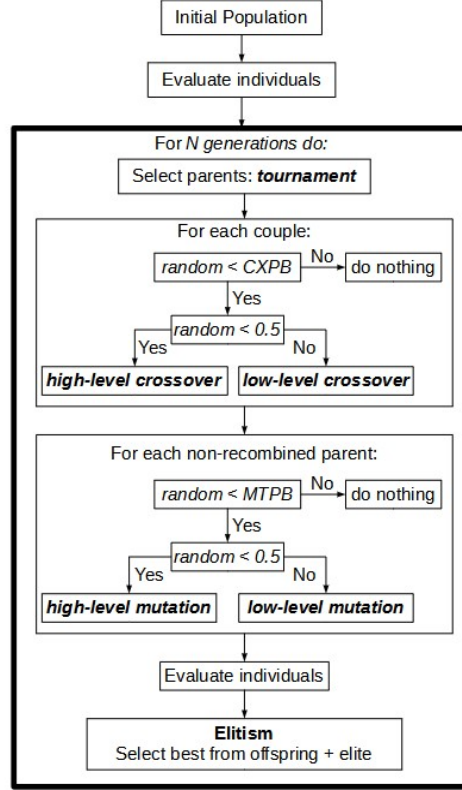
Initial Population

Evaluate individuals

For N generations do:

Select parents: tournament

For each couple:

random < CXPB

No

do nothing

Yes

random < 0.5

Yes

No

high-level crossover

low-level crossover

For each non-recombined parent:

random < MTPB

No

do nothing

Yes

random < 0.5

Yes

No

high-level mutation

low-level mutation

Evaluate individuals

Elitism
Select best from offspring + elite